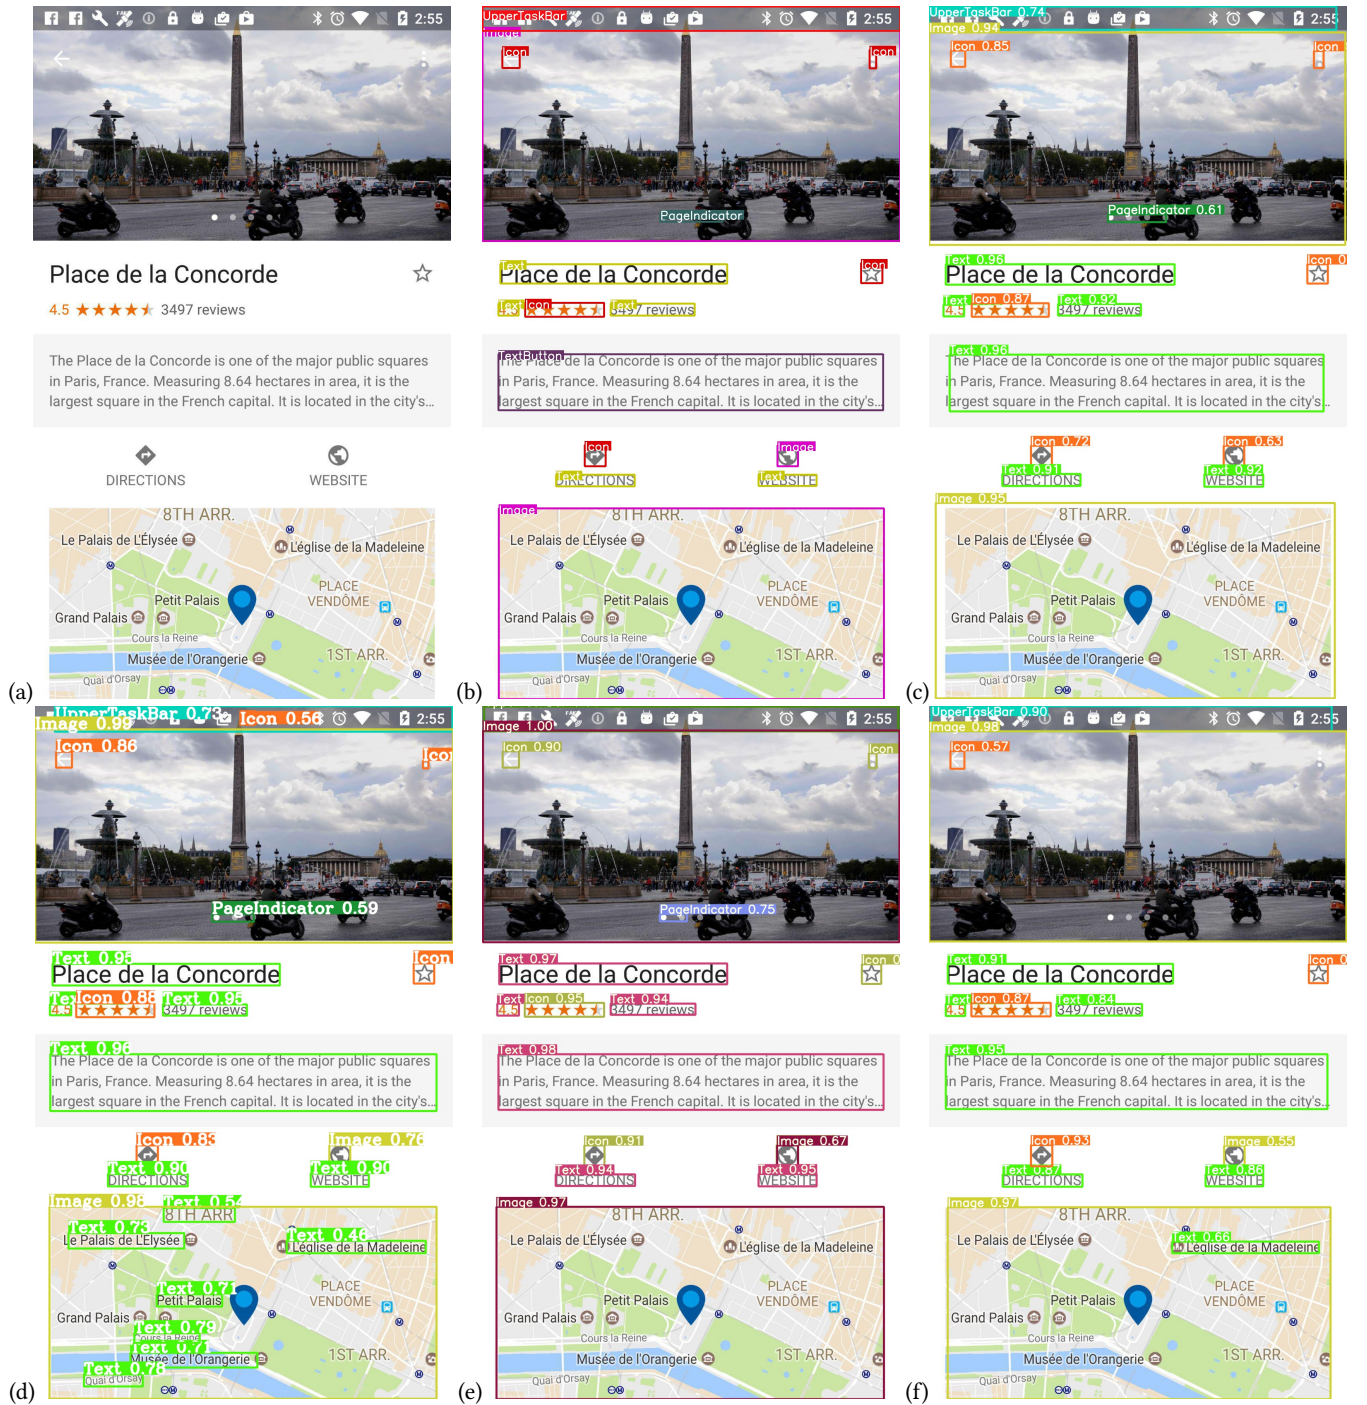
2:55

Place de la Concorde
4.5 ★★★★★ 3497 reviews

The Place de la Concorde is one of the major public squares in Paris, France. Measuring 8.64 hectares in area, it is the largest square in the French capital. It is located in the city's...

DIRECTIONS
WEBSITE

8TH ARR.
Le Palais de L'Élysée
L'église de la Madeleine
PLACE VENDÔME
Petit Palais
Grand Palais
Cours la Reine
Musée de l'Orangerie
1ST ARR.
Quai d'Orsay

(a)

UpperTaskBar
Image
Icon
Icon
PageIndicator
Text
Icon
Text
Icon
Text
TextButton
Icon
Image
Text
Text
Image

(b)

UpperTaskBar 0.74
Image 0.94
Icon 0.85
Icon
PageIndicator 0.61
Text 0.96
Icon 0
Text
Icon 0.87
Text 0.92
Text 0.96
Icon 0.72
Icon 0.63
Text 0.91
Text 0.92
Image 0.95

(c)

UpperTaskBar 0.73
Image 0.99
Icon 0.56
Icon 0.86
Ico
PageIndicator 0.59
Text 0.95
Icon
Tex
Icon 0.88
Text 0.95
Text 0.96
Icon 0.83
Image 0.76
Text 0.90
Text 0.90
Image 0.96
Text 0.54
Text 0.73
Text 0.46
Text 0.71
Text 0.79
Text 0.71
Text 0.78

(d)

Image 1.00
Icon 0.90
Icon
PageIndicator 0.75
Text 0.97
Icon 0
Text
Icon 0.95
Text 0.94
Text 0.98
Icon 0.91
Image 0.67
Text 0.94
Text 0.95
Image 0.97

(e)

UpperTaskBar 0.90
Image 0.98
Icon 0.57
Text 0.91
Icon 0
Text
Icon 0.87
Text 0.84
Text 0.95
Icon 0.93
Image 0.55
Text 0.87
Text 0.88
Image 0.97
Text 0.66

(f)